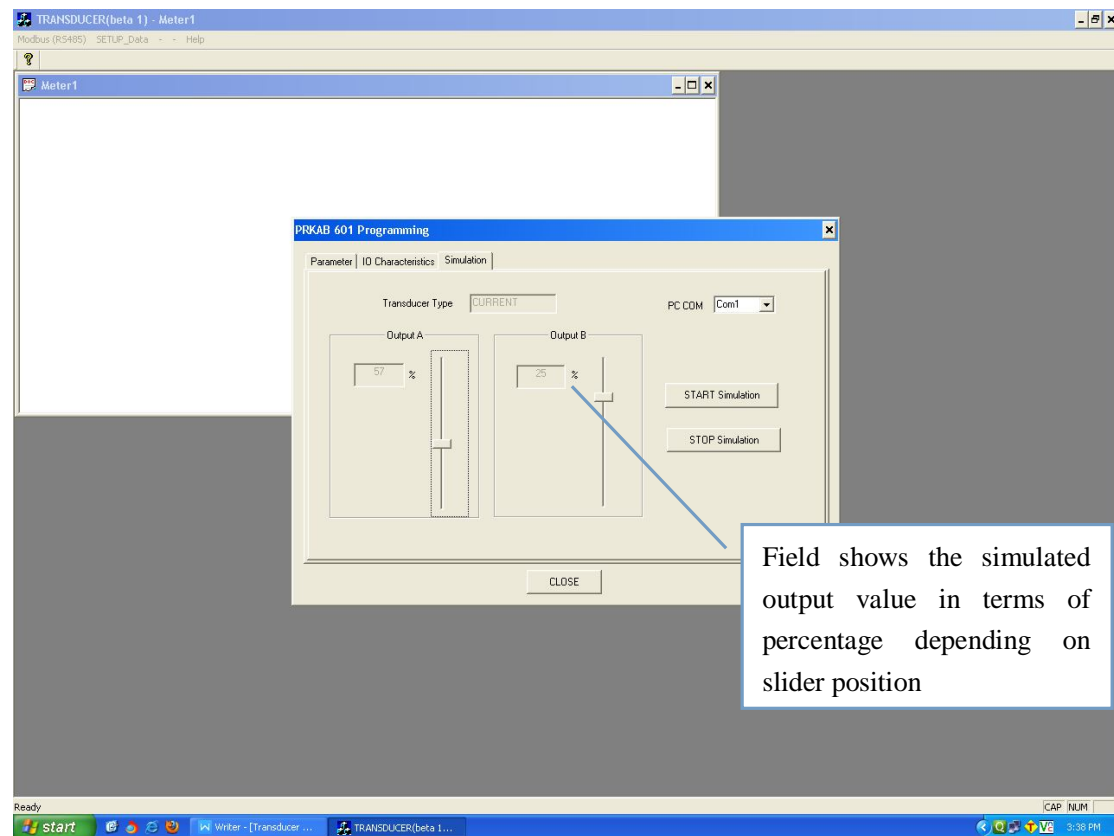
TRANSDUCER(beta 1) - Meter1

Modbus (RS485) SETUP_Data - - Help

Meter1

PRKAB 601 Programming

Parameter | IO Characteristics | Simulation

Transducer Type CURRENT

PC COM Com1

Output A

57 %

Output B

25 %

START Simulation

STOP Simulation

CLOSE

Field shows the simulated output value in terms of percentage depending on slider position

Ready

CAP NUM

start

Writer - [Transducer ...

TRANSDUCER(beta 1...

3:38 PM